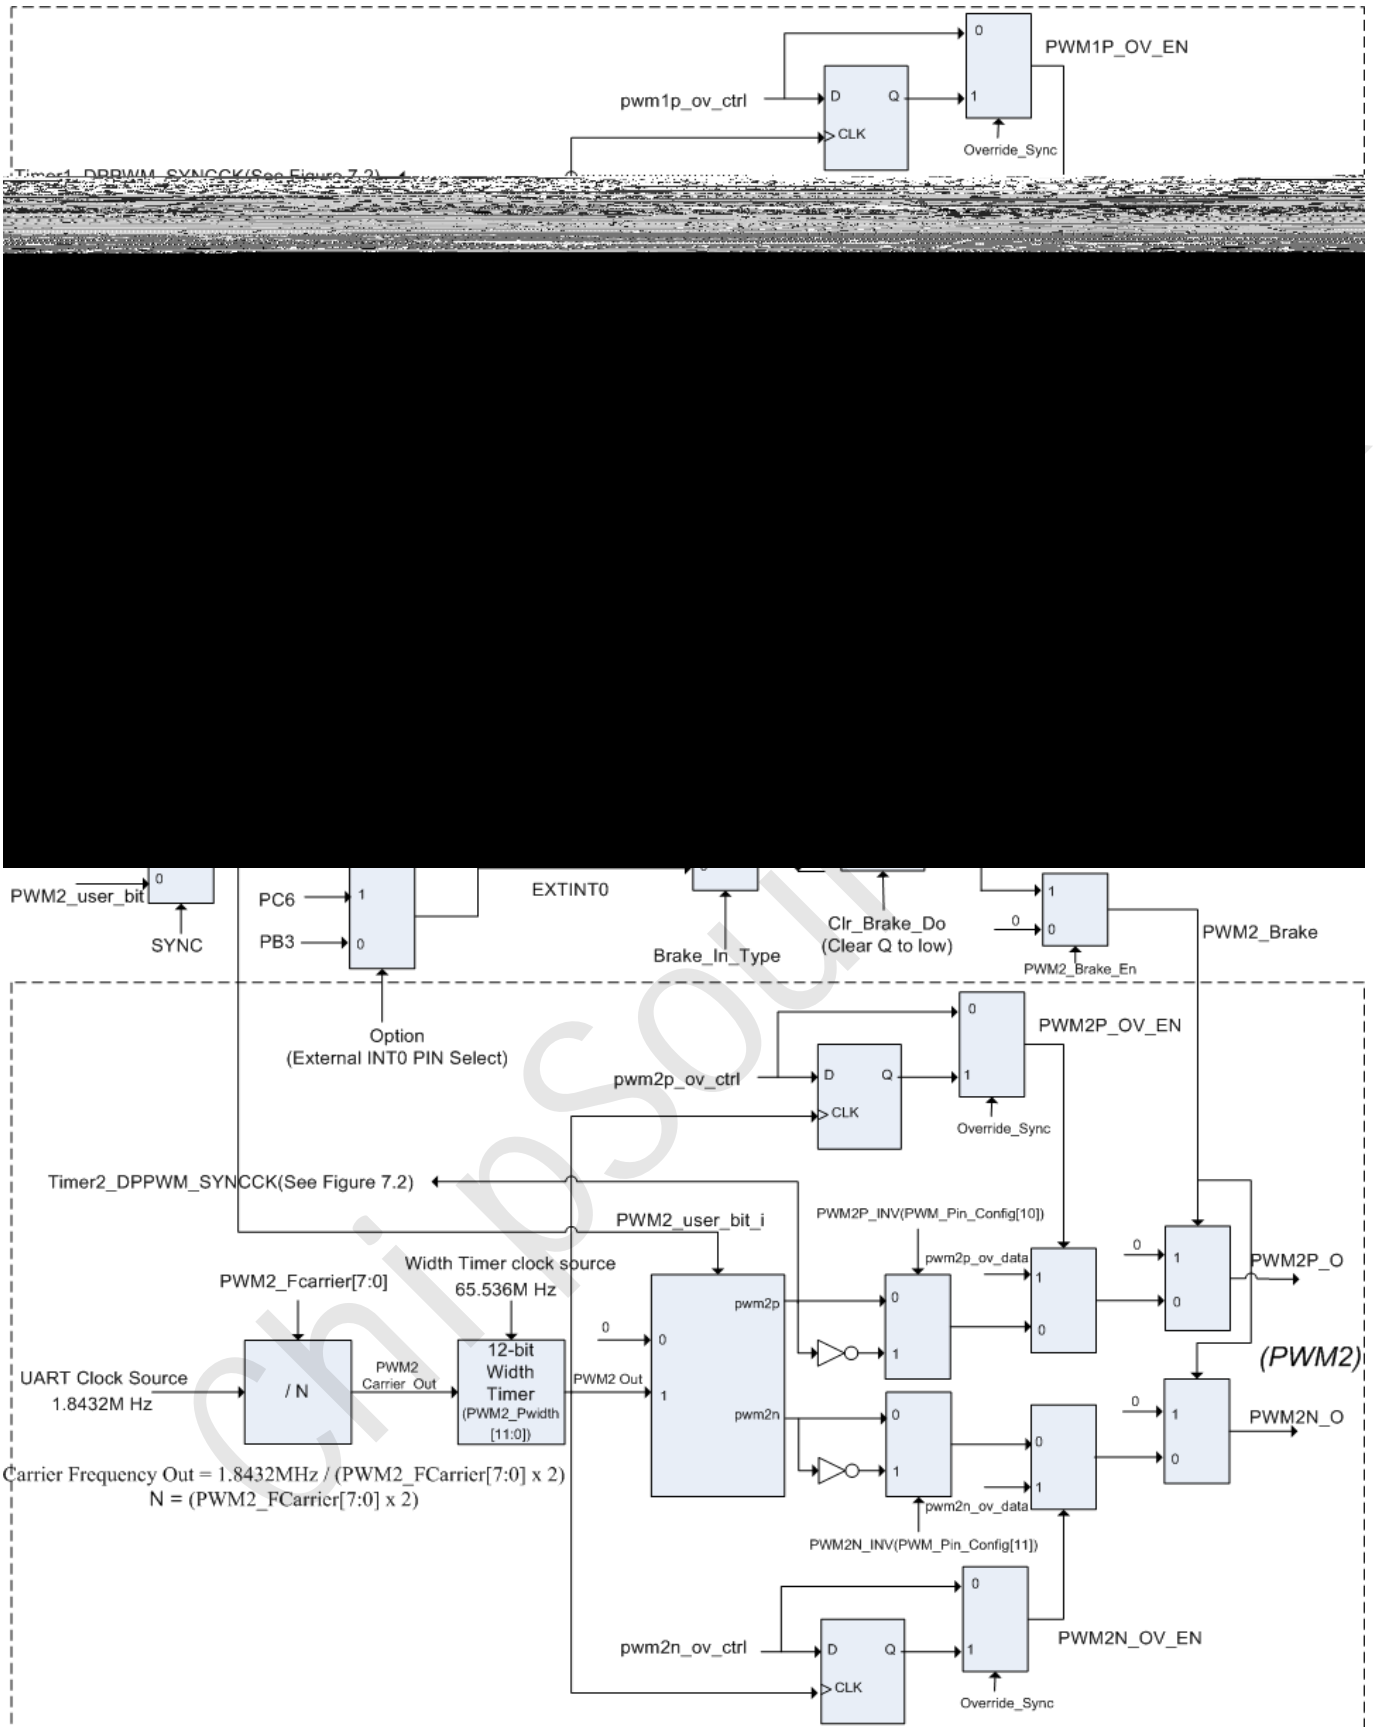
0
PWM1P_OV_EN
pwm1p_ov_ctrl
D
Q
1
CLK
Override_Sync
Timer1_DPPWM_SYNCCK(See Figure 7.2)
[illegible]

PWM2_user_bit
0
SYNC
PC6
1
PB3
0
EXTINT0
Clr_Brake_Do (Clear Q to low)
Brake_In_Type
1
0
0
PWM2_Brake_En
PWM2_Brake
Option (External INT0 PIN Select)
0
PWM2P_OV_EN
pwm2p_ov_ctrl
D
Q
1
CLK
Override_Sync
Timer2_DPPWM_SYNCCK(See Figure 7.2)
PWM2_user_bit_i
PWM2P_INV(PWM_Pin_Config[10])
pwm2p_ov_data
1
0
1
PWM2P_O
0
Width Timer clock source
65.536M Hz
PWM2_Fcarrier[7:0]
pwm2p
0
0
1
0
0
1
(PWM2)
UART Clock Source
1.8432M Hz
/ N
PWM2 Carrier_Out
12-bit Width Timer (PWM2_Pwidth [11:0])
PWM2 Out
1
pwm2n
0
0
0
1
PWM2N_O
1
1
0
Carrier Frequency Out = 1.8432MHz / (PWM2_FCarrier[7:0] x 2)
N = (PWM2_FCarrier[7:0] x 2)
pwm2n_ov_data
PWM2N_INV(PWM_Pin_Config[11])
0
pwm2n_ov_ctrl
D
Q
1
PWM2N_OV_EN
CLK
Override_Sync